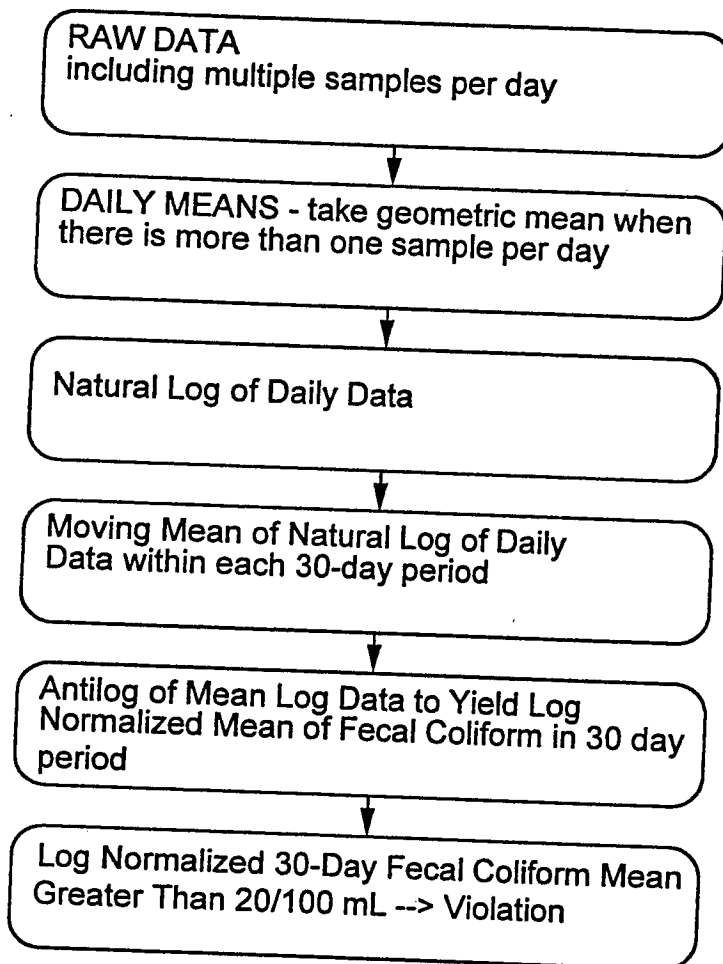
RAW DATA
including multiple samples per day

DAILY MEANS - take geometric mean when there is more than one sample per day

Natural Log of Daily Data

Moving Mean of Natural Log of Daily Data within each 30-day period

Antilog of Mean Log Data to Yield Log Normalized Mean of Fecal Coliform in 30 day period

Log Normalized 30-Day Fecal Coliform Mean Greater Than 20/100 mL --> Violation